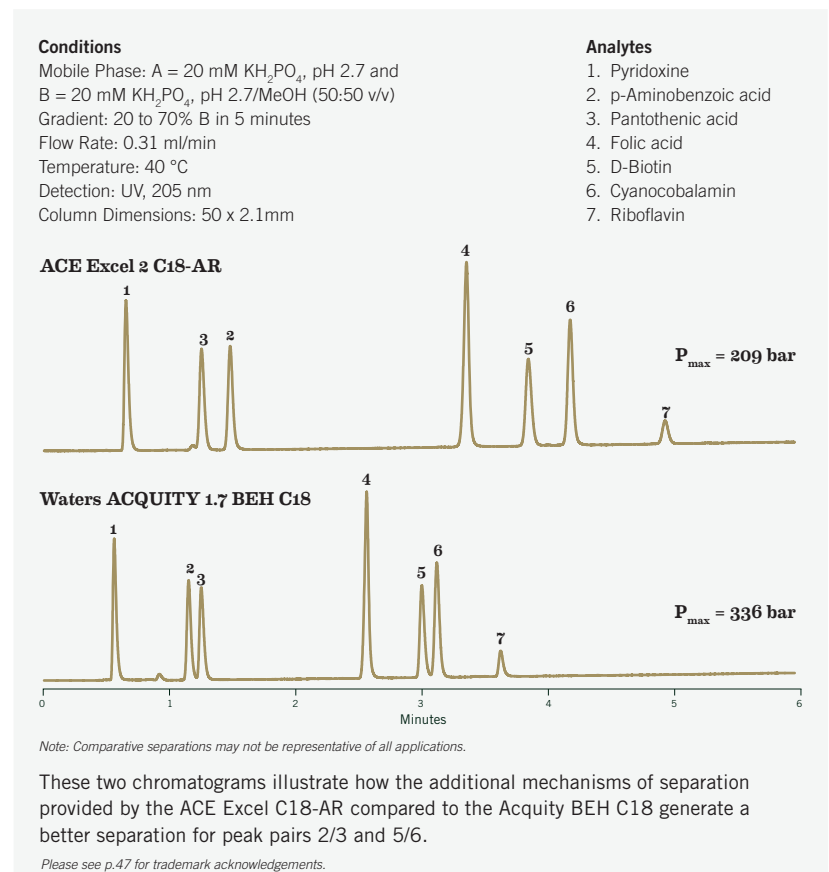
**Conditions**
Mobile Phase: A = 20 mM $KH_2PO_4$, pH 2.7 and B = 20 mM $KH_2PO_4$, pH 2.7/MeOH (50:50 v/v)
Gradient: 20 to 70% B in 5 minutes
Flow Rate: 0.31 ml/min
Temperature: 40 °C
Detection: UV, 205 nm
Column Dimensions: 50 x 2.1mm

**Analytes**
1. Pyridoxine
2. p-Aminobenzoic acid
3. Pantothenic acid
4. Folic acid
5. D-Biotin
6. Cyanocobalamin
7. Riboflavin

**ACE Excel 2 C18-AR**

1 3 2 4 5 6 7

$P_{max}$ = 209 bar

**Waters ACQUITY 1.7 BEH C18**

1 2 3 4 5 6 7

$P_{max}$ = 336 bar

0 1 2 3 4 5 6
Minutes

Note: Comparative separations may not be representative of all applications.

These two chromatograms illustrate how the additional mechanisms of separation provided by the ACE Excel C18-AR compared to the Acquity BEH C18 generate a better separation for peak pairs 2/3 and 5/6.

Please see p.47 for trademark acknowledgements.